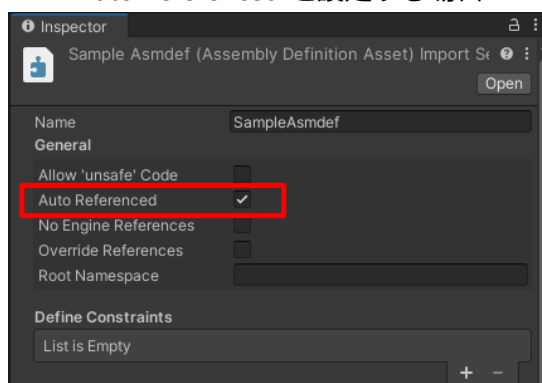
Inspector

Sample Asmdef (Assembly Definition Asset) Import Se

Open

Name SampleAsmdef

General

Allow 'unsafe' Code

Auto Referenced ✓

No Engine References

Override References

Root Namespace

Define Constraints

List is Empty

+ −